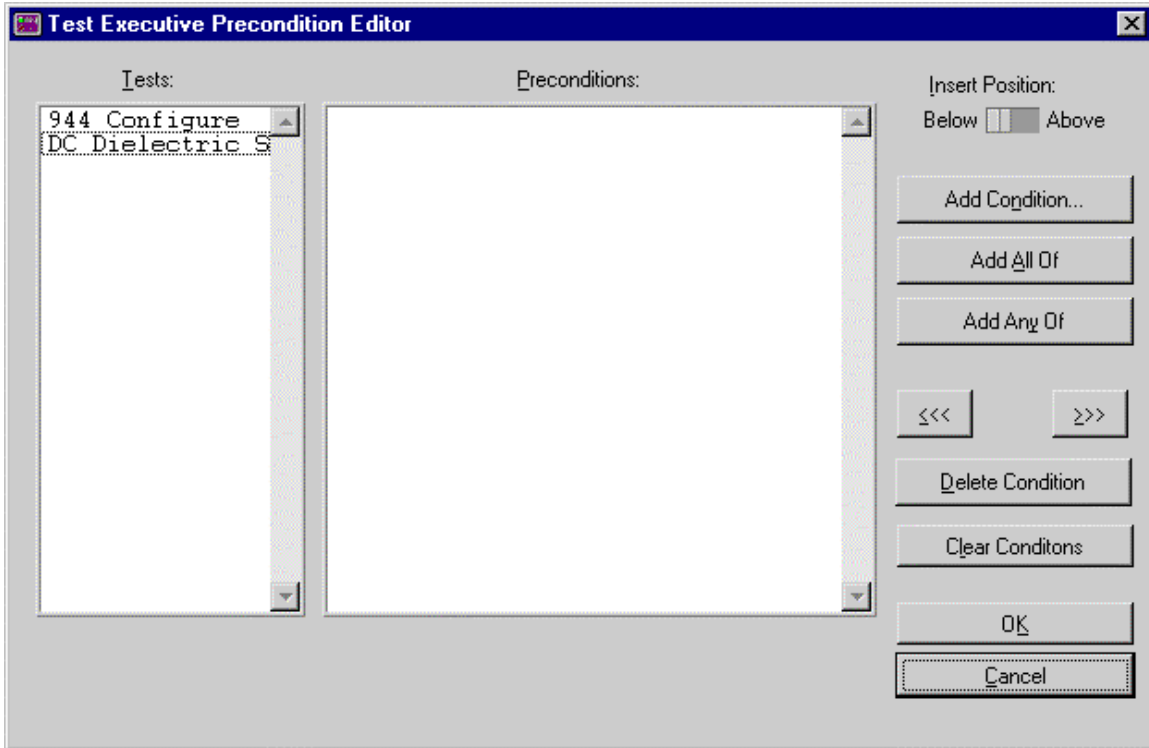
Test Executive Precondition Editor

Tests:

944 Configure
DC Dielectric S

Preconditions:

Insert Position:
Below Above

Add Condition...

Add All Of

Add Any Of

<<<

>>>

Delete Condition

Clear Conditons

OK

Cancel